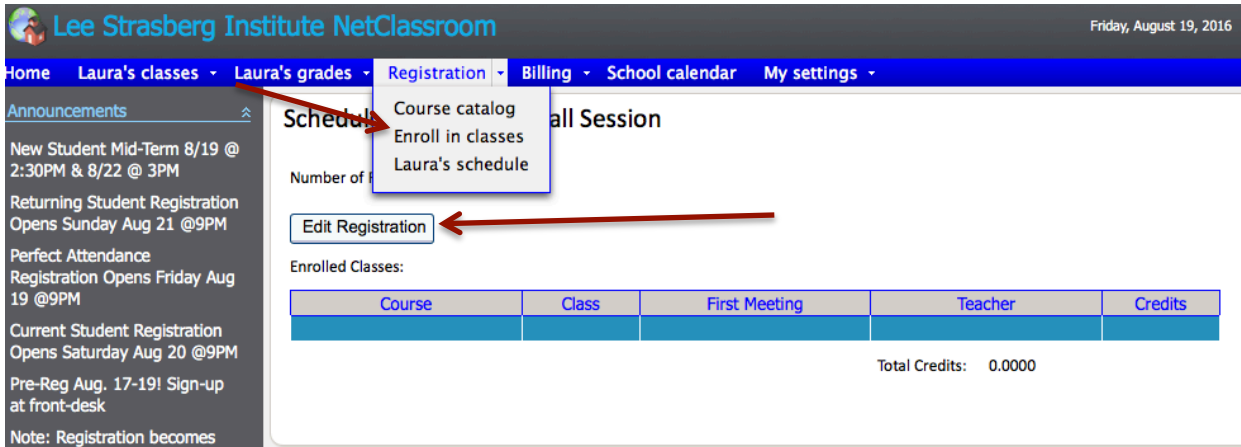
Lee Strasberg Institute NetClassroom

Friday, August 19, 2016

Home Laura's classes Laura's grades Registration Billing School calendar My settings

Course catalog
Enroll in classes
Laura's schedule

Announcements

New Student Mid-Term 8/19 @ 2:30PM & 8/22 @ 3PM

Returning Student Registration Opens Sunday Aug 21 @9PM

Perfect Attendance Registration Opens Friday Aug 19 @9PM

Current Student Registration Opens Saturday Aug 20 @9PM

Pre-Reg Aug. 17-19! Sign-up at front-desk

Note: Registration becomes

Schedul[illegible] all Session

Number of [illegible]

Edit Registration

Enrolled Classes:

| Course | Class | First Meeting | Teacher | Credits |
|---|---|---|---|---|
| | | | | |

Total Credits: 0.0000